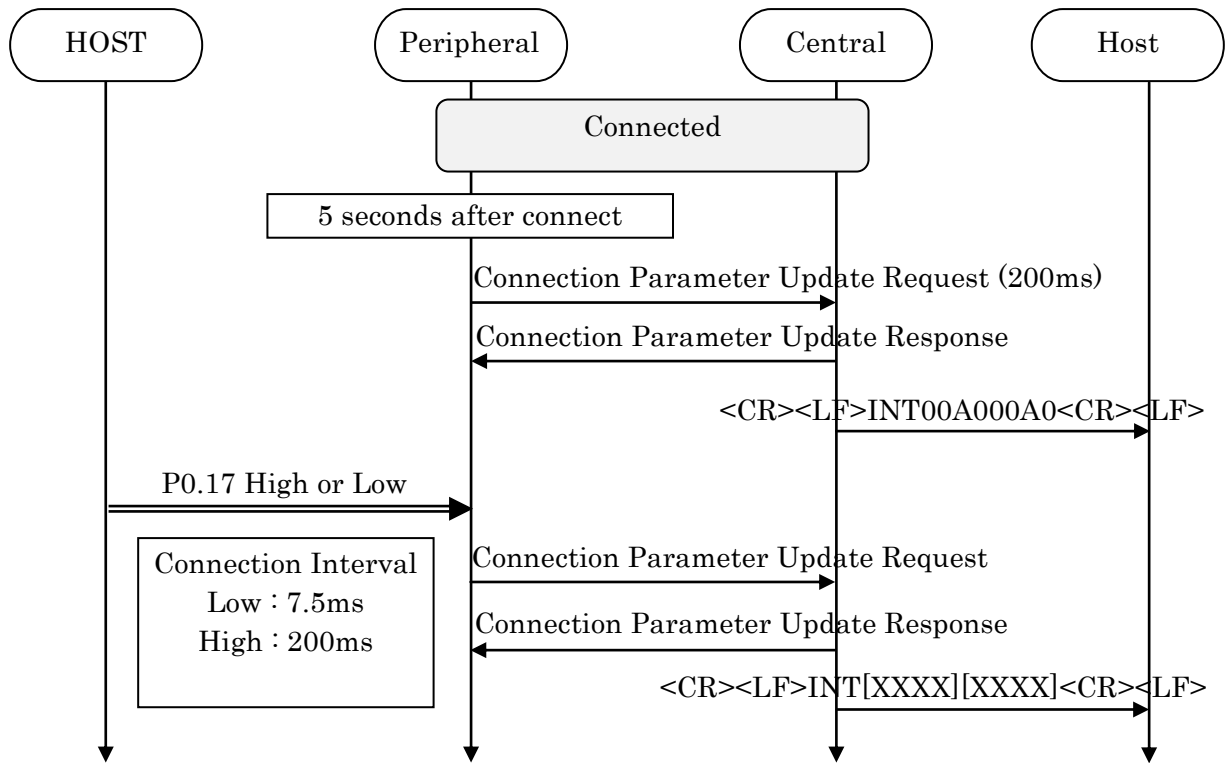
HOST

Peripheral

Central

Host

Connected

5 seconds after connect

Connection Parameter Update Request (200ms)

Connection Parameter Update Response

<CR><LF>INT00A000A0<CR><LF>

P0.17 High or Low

Connection Interval
Low : 7.5ms
High : 200ms

Connection Parameter Update Request

Connection Parameter Update Response

<CR><LF>INT[XXXX][XXXX]<CR><LF>